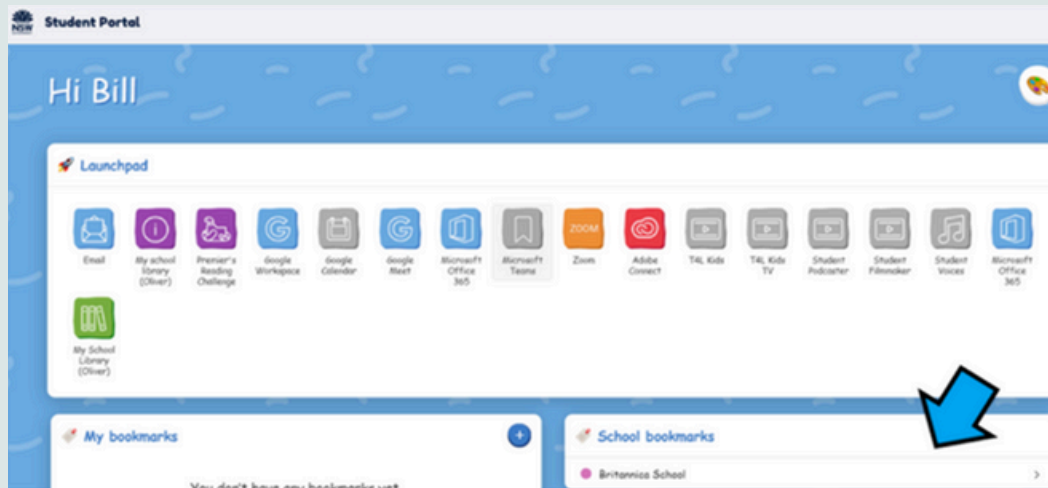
NSW Student Portal

Hi Bill

Launchpad

Email
My school library (Oliver)
Premier's Reading Challenge
Google Workspace
Google Calendar
Google Meet
Microsoft Office 365
Microsoft Teams
ZOOM
Zoom
Adobe Connect
T4L Kids
T4L Kids TV
Student Podcaster
Student Filmmaker
Student Voices
Microsoft Office 365
My School Library (Oliver)

My bookmarks

You don't have any bookmarks yet

School bookmarks

Britannica School